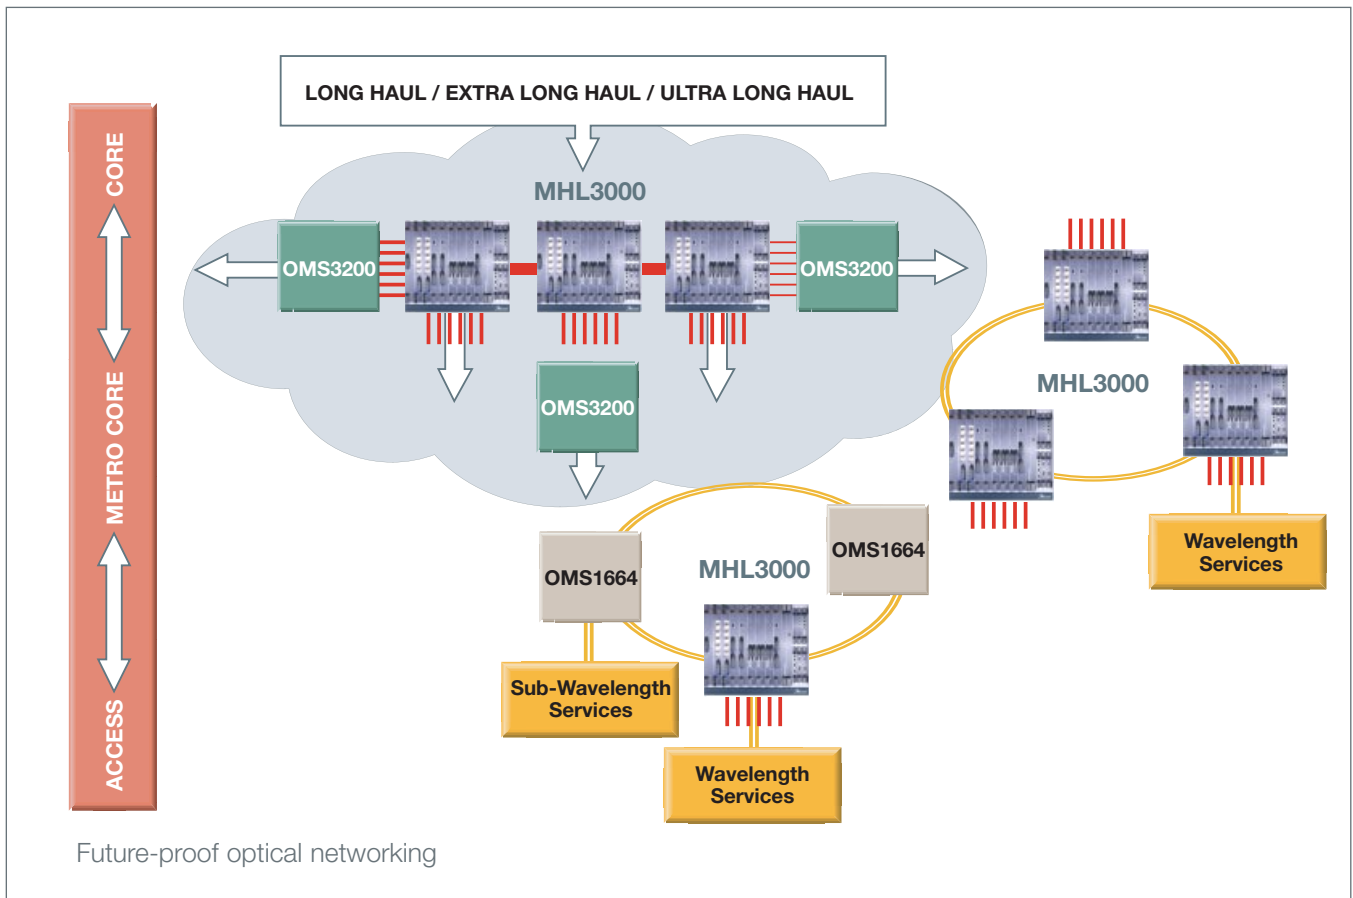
CORE

METRO CORE

ACCESS

LONG HAUL / EXTRA LONG HAUL / ULTRA LONG HAUL

MHL3000

OMS3200

OMS3200

OMS3200

MHL3000

Wavelength Services

MHL3000

OMS1664

OMS1664

Sub-Wavelength Services

Wavelength Services

Future-proof optical networking